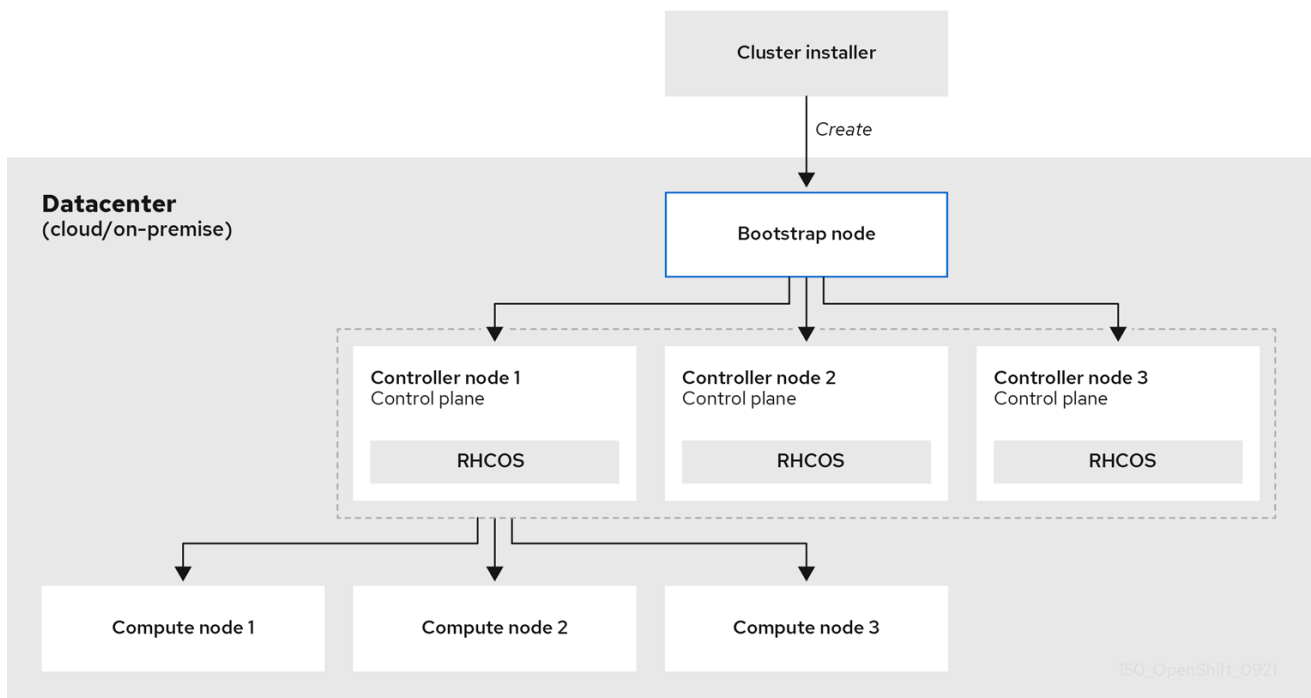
Cluster installer

Create

Datacenter
(cloud/on-premise)

Bootstrap node

Controller node 1
Control plane

RHCOS

Controller node 2
Control plane

RHCOS

Controller node 3
Control plane

RHCOS

Compute node 1

Compute node 2

Compute node 3

150_OpenShift_0921